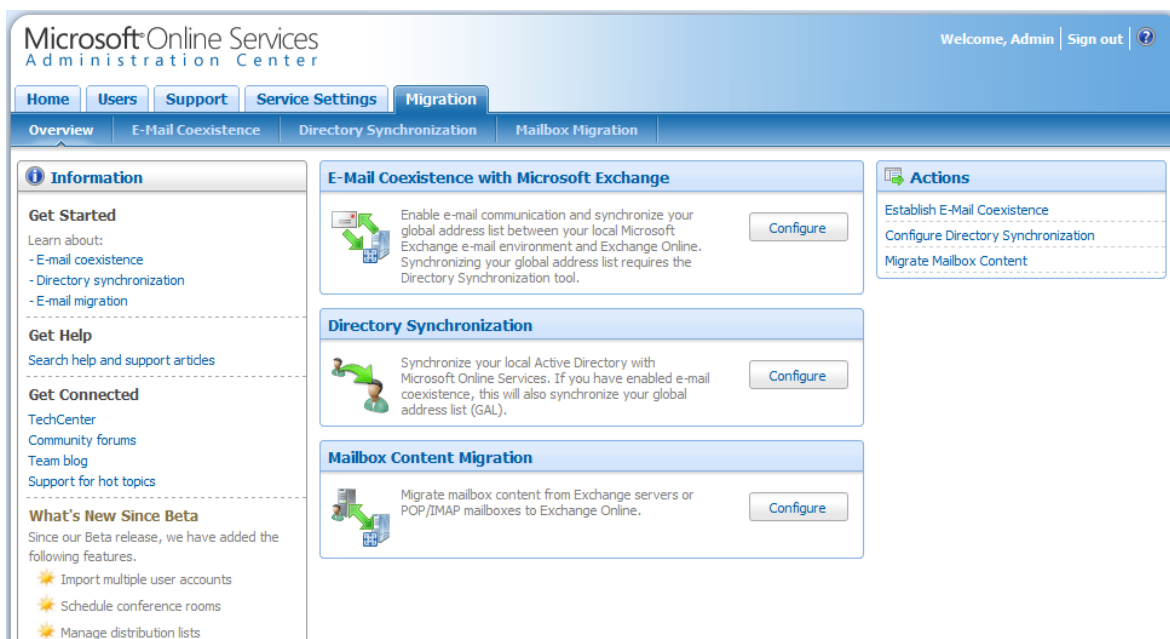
Microsoft Online Services
Administration Center

Welcome, Admin | Sign out | ?

Home | Users | Support | Service Settings | Migration

Overview | E-Mail Coexistence | Directory Synchronization | Mailbox Migration

Information

Get Started
Learn about:
- E-mail coexistence
- Directory synchronization
- E-mail migration

Get Help
Search help and support articles

Get Connected
TechCenter
Community forums
Team blog
Support for hot topics

What's New Since Beta
Since our Beta release, we have added the following features.
Import multiple user accounts
Schedule conference rooms
Manage distribution lists

E-Mail Coexistence with Microsoft Exchange
Enable e-mail communication and synchronize your global address list between your local Microsoft Exchange e-mail environment and Exchange Online. Synchronizing your global address list requires the Directory Synchronization tool.
Configure

Directory Synchronization
Synchronize your local Active Directory with Microsoft Online Services. If you have enabled e-mail coexistence, this will also synchronize your global address list (GAL).
Configure

Mailbox Content Migration
Migrate mailbox content from Exchange servers or POP/IMAP mailboxes to Exchange Online.
Configure

Actions
Establish E-Mail Coexistence
Configure Directory Synchronization
Migrate Mailbox Content